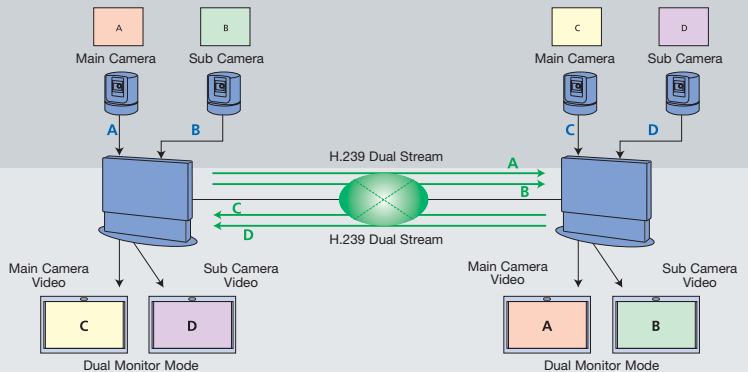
A
Main Camera
B
Sub Camera
C
Main Camera
D
Sub Camera
A
B
C
D
H.239 Dual Stream
A
B
C
D
H.239 Dual Stream
Main Camera Video
Sub Camera Video
C
D
Dual Monitor Mode
Main Camera Video
Sub Camera Video
A
B
Dual Monitor Mode